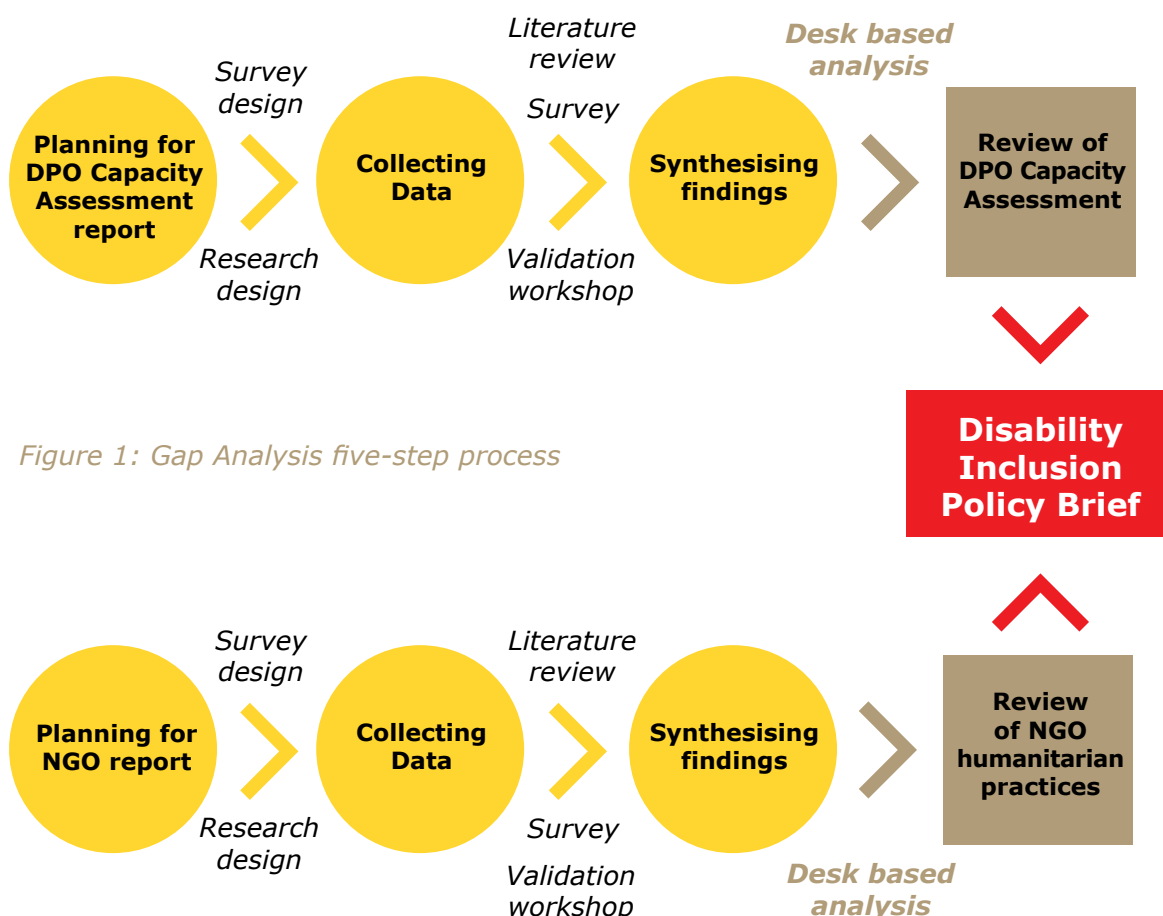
Planning for DPO Capacity Assessment report

Survey design

Research design

Collecting Data

Literature review

Survey

Validation workshop

Synthesising findings

Desk based analysis

Review of DPO Capacity Assessment

Figure 1: Gap Analysis five-step process

Disability Inclusion Policy Brief

Planning for NGO report

Survey design

Research design

Collecting Data

Literature review

Survey

Validation workshop

Synthesising findings

Review of NGO humanitarian practices

Desk based analysis